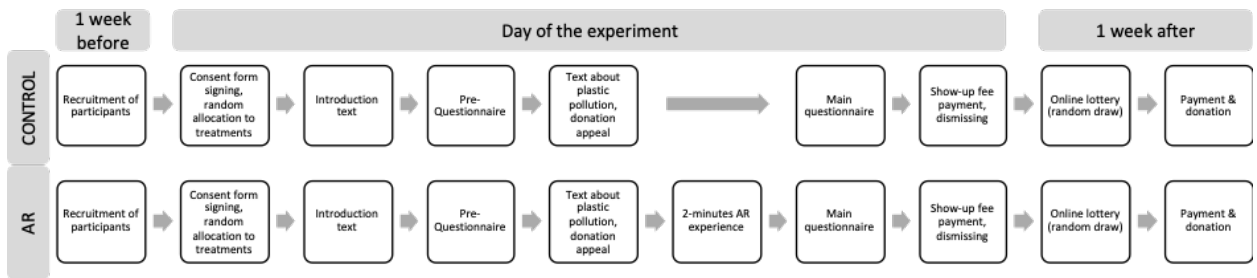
1 week before

Day of the experiment

1 week after

CONTROL

Recruitment of participants

Consent form signing, random allocation to treatments

Introduction text

Pre-Questionnaire

Text about plastic pollution, donation appeal

Main questionnaire

Show-up fee payment, dismissing

Online lottery (random draw)

Payment & donation

AR

Recruitment of participants

Consent form signing, random allocation to treatments

Introduction text

Pre-Questionnaire

Text about plastic pollution, donation appeal

2-minutes AR experience

Main questionnaire

Show-up fee payment, dismissing

Online lottery (random draw)

Payment & donation